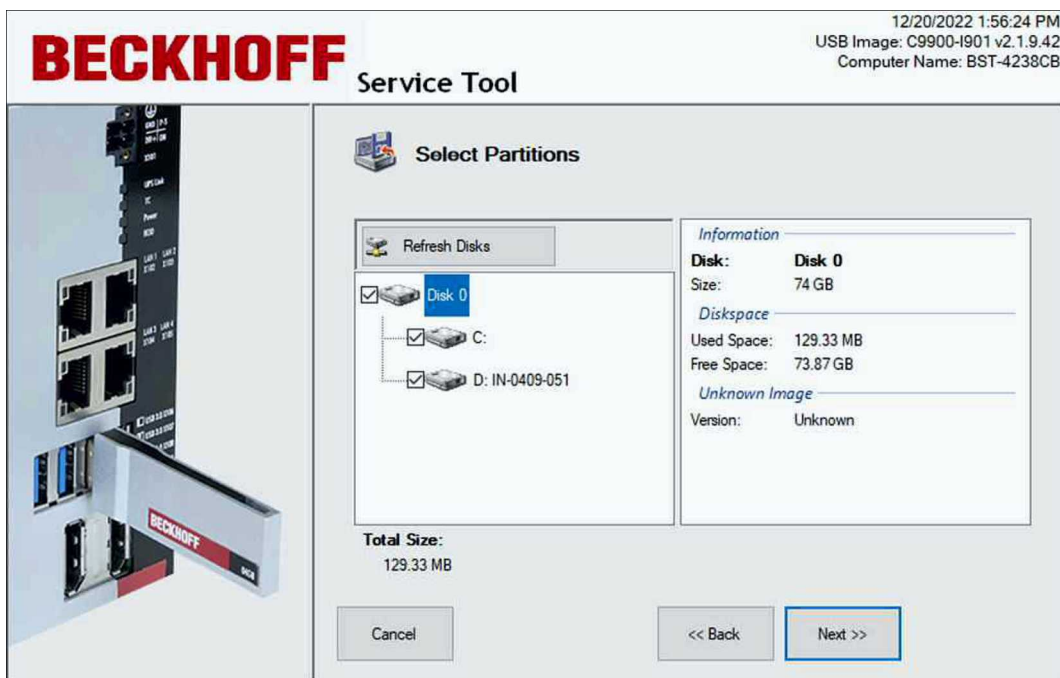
BECKHOFF Service Tool

12/20/2022 1:56:24 PM
USB Image: C9900-I901 v2.1.9.42
Computer Name: BST-4238CB

Select Partitions

Refresh Disks

Disk 0
C:
D: IN-0409-051

Information
Disk: Disk 0
Size: 74 GB
Diskspace
Used Space: 129.33 MB
Free Space: 73.87 GB
Unknown Image
Version: Unknown

Total Size:
129.33 MB

Cancel
<< Back
Next >>

BECKHOFF